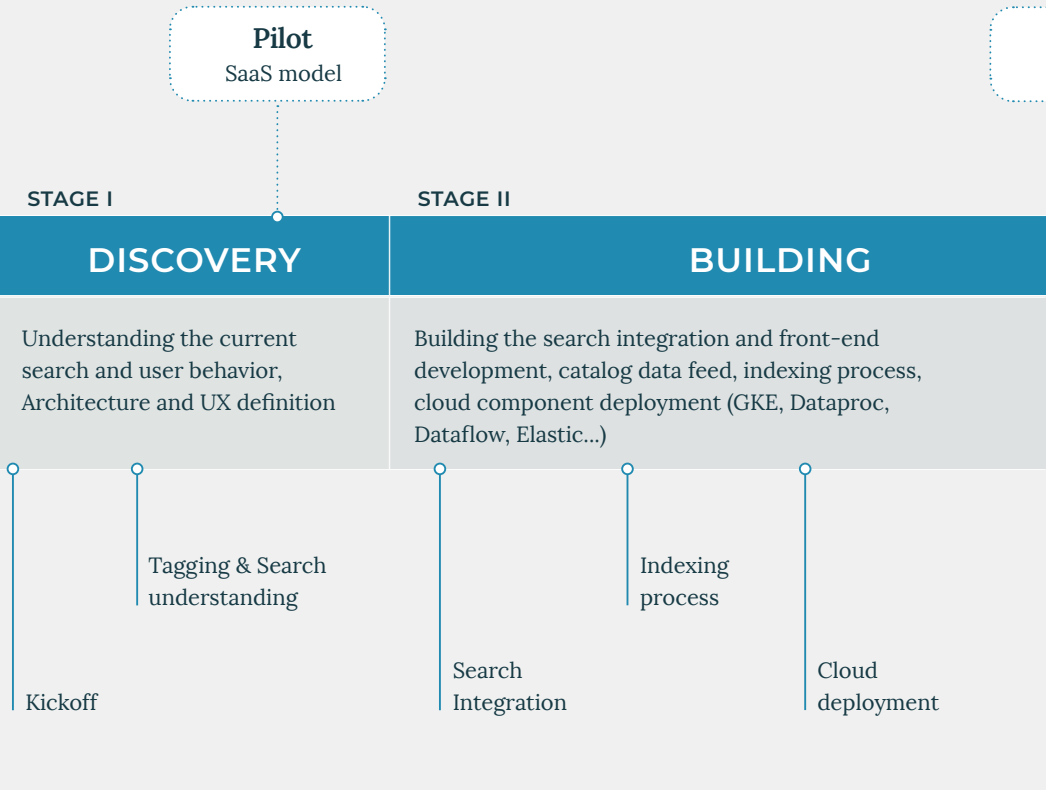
**Pilot**
SaaS model

STAGE I

DISCOVERY

Understanding the current search and user behavior, Architecture and UX definition

STAGE II

BUILDING

Building the search integration and front-end development, catalog data feed, indexing process, cloud component deployment (GKE, Dataproc, Dataflow, Elastic...)

Tagging & Search understanding

Kickoff

Indexing process

Search Integration

Cloud deployment